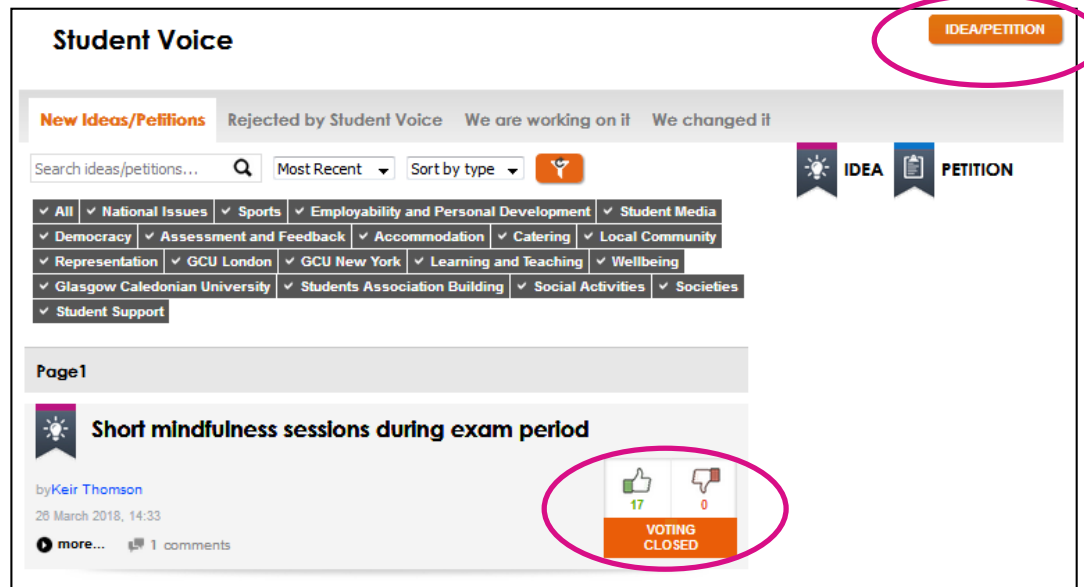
Student Voice

IDEA/PETITION

New Ideas/Petitions Rejected by Student Voice We are working on it We changed it

Search ideas/petitions... Most Recent Sort by type

IDEA PETITION

All National Issues Sports Employability and Personal Development Student Media Democracy Assessment and Feedback Accommodation Catering Local Community Representation GCU London GCU New York Learning and Teaching Wellbeing Glasgow Caledonian University Students Association Building Social Activities Societies Student Support

Page1

Short mindfulness sessions during exam period

byKeir Thomson

26 March 2018, 14:33

more... 1 comments

17 0

VOTING CLOSED